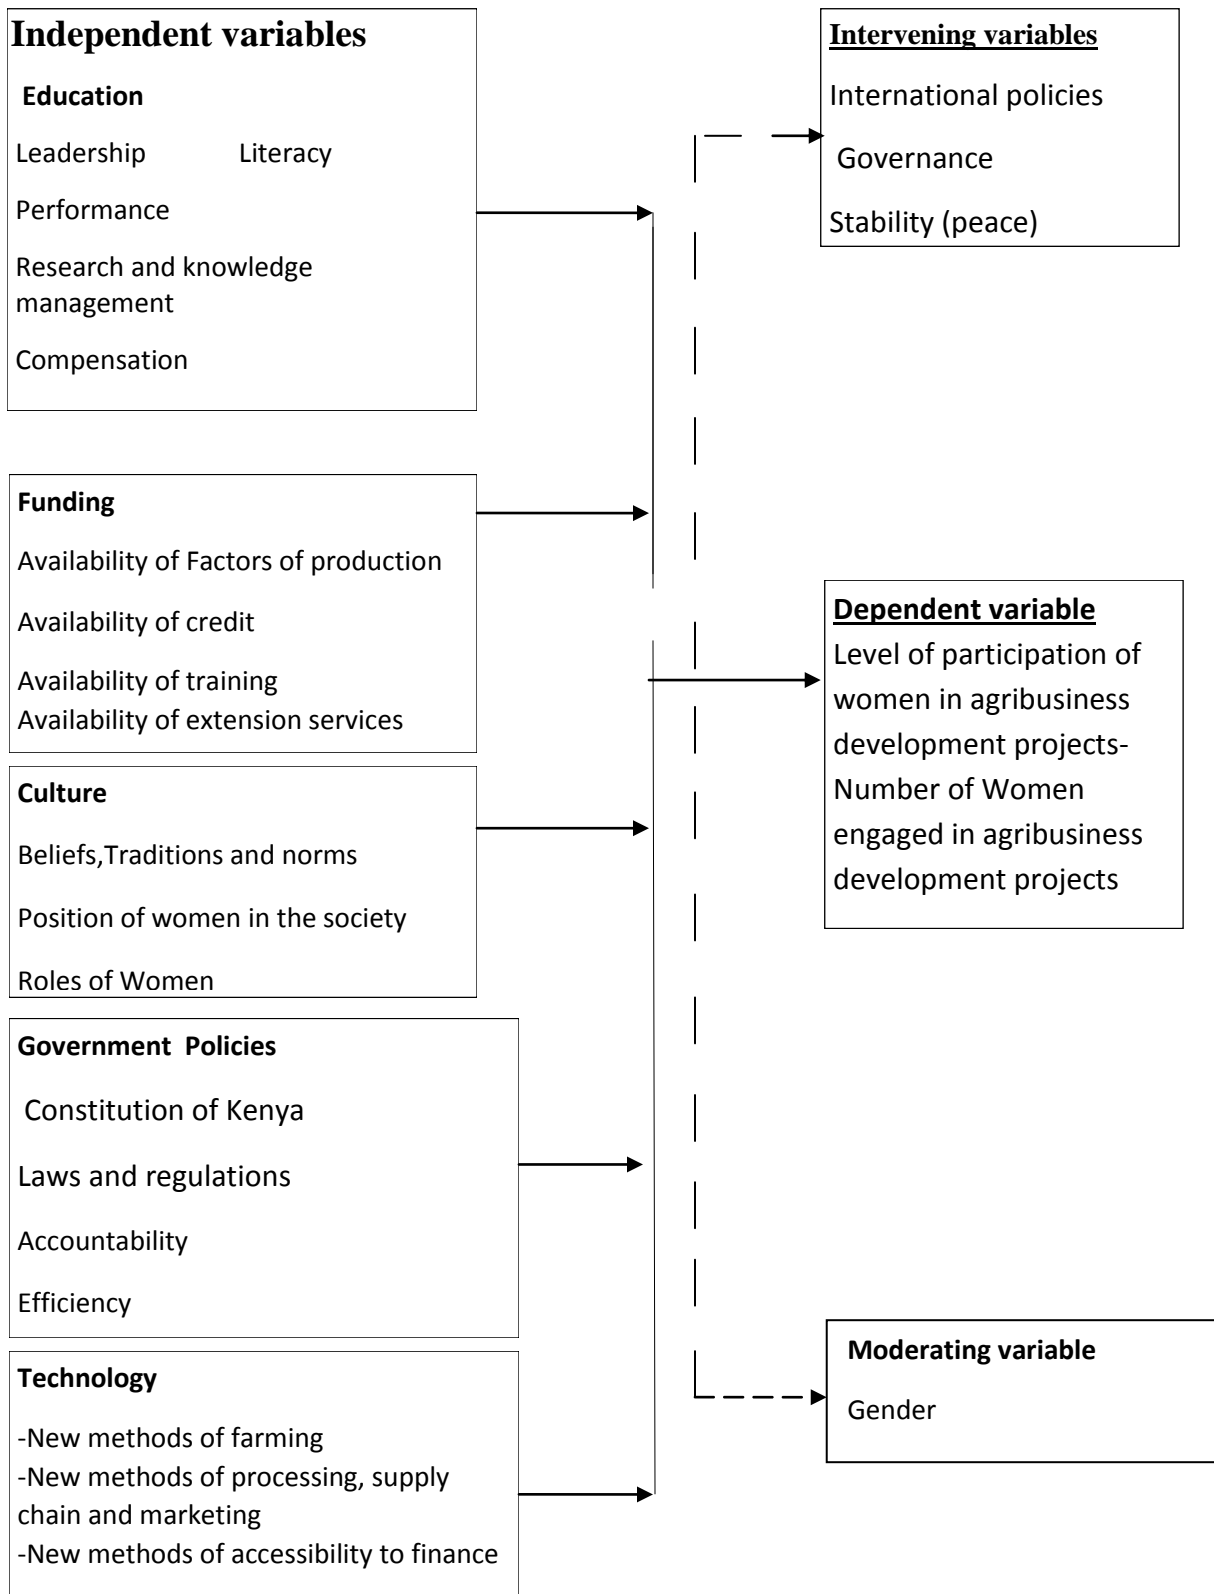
Independent variables

Education

Leadership Literacy

Performance

Research and knowledge management

Compensation

Intervening variables

International policies

Governance

Stability (peace)

Funding

Availability of Factors of production

Availability of credit

Availability of training
Availability of extension services

Dependent variable
Level of participation of women in agribusiness development projects-Number of Women engaged in agribusiness development projects

Culture

Beliefs,Traditions and norms

Position of women in the society

Roles of Women

Government Policies

Constitution of Kenya

Laws and regulations

Accountability

Efficiency

Moderating variable

Gender

Technology

-New methods of farming
-New methods of processing, supply chain and marketing
-New methods of accessibility to finance